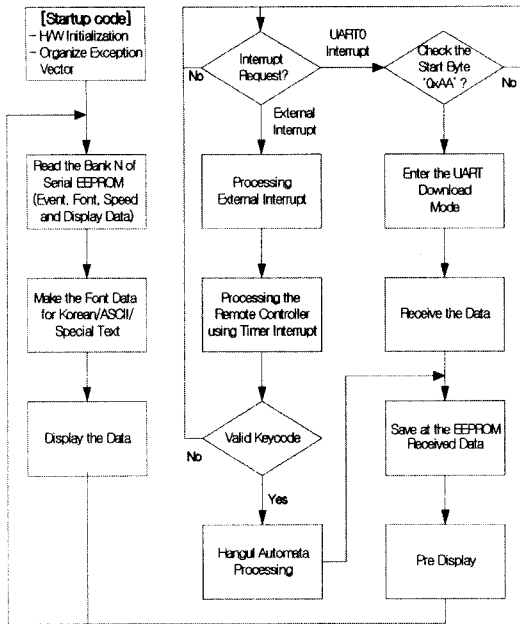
[Startup code]
- H/W Initialization
- Organize Exception Vector

Read the Bank N of Serial EEPROM (Event, Font, Speed and Display Data)

Make the Font Data for Korean/ASCII/ Special Text

Display the Data

Interrupt Request?

No

UART0 Interrupt

External Interrupt

Check the Start Byte '0xAA' ?

No

Processing External Interrupt

Processing the Remote Controller using Timer Interrupt

Valid Keycode

No

Yes

Hangul Automata Processing

Enter the UART Download Mode

Receive the Data

Save at the EEPROM Received Data

Pre Display